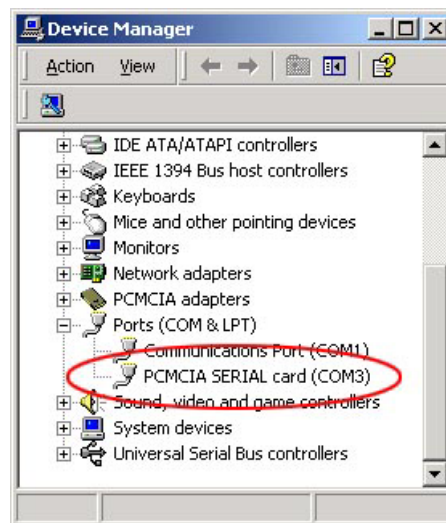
Device Manager

Action View

IDE ATA/ATAPI controllers
IEEE 1394 Bus host controllers
Keyboards
Mice and other pointing devices
Monitors
Network adapters
PCMCIA adapters
Ports (COM & LPT)
Communications Port (COM1)
PCMCIA SERIAL card (COM3)
Sound, video and game controllers
System devices
Universal Serial Bus controllers